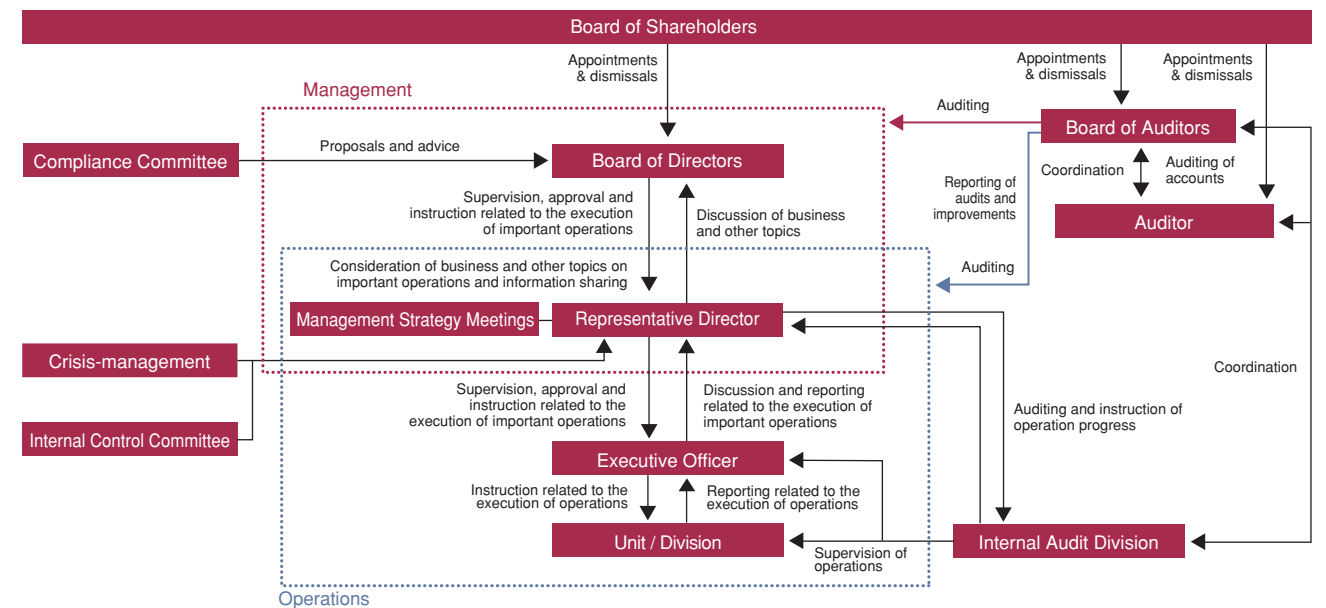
Board of Shareholders

Appointments & dismissals

Appointments & dismissals

Appointments & dismissals

Management

Auditing

Board of Auditors

Compliance Committee

Proposals and advice

Board of Directors

Coordination

Auditing of accounts

Supervision, approval and instruction related to the execution of important operations

Discussion of business and other topics

Reporting of audits and improvements

Auditor

Consideration of business and other topics on important operations and information sharing

Auditing

Management Strategy Meetings

Representative Director

Crisis-management

Coordination

Supervision, approval and instruction related to the execution of important operations

Discussion and reporting related to the execution of important operations

Auditing and instruction of operation progress

Internal Control Committee

Executive Officer

Instruction related to the execution of operations

Reporting related to the execution of operations

Unit / Division

Supervision of operations

Internal Audit Division

Operations